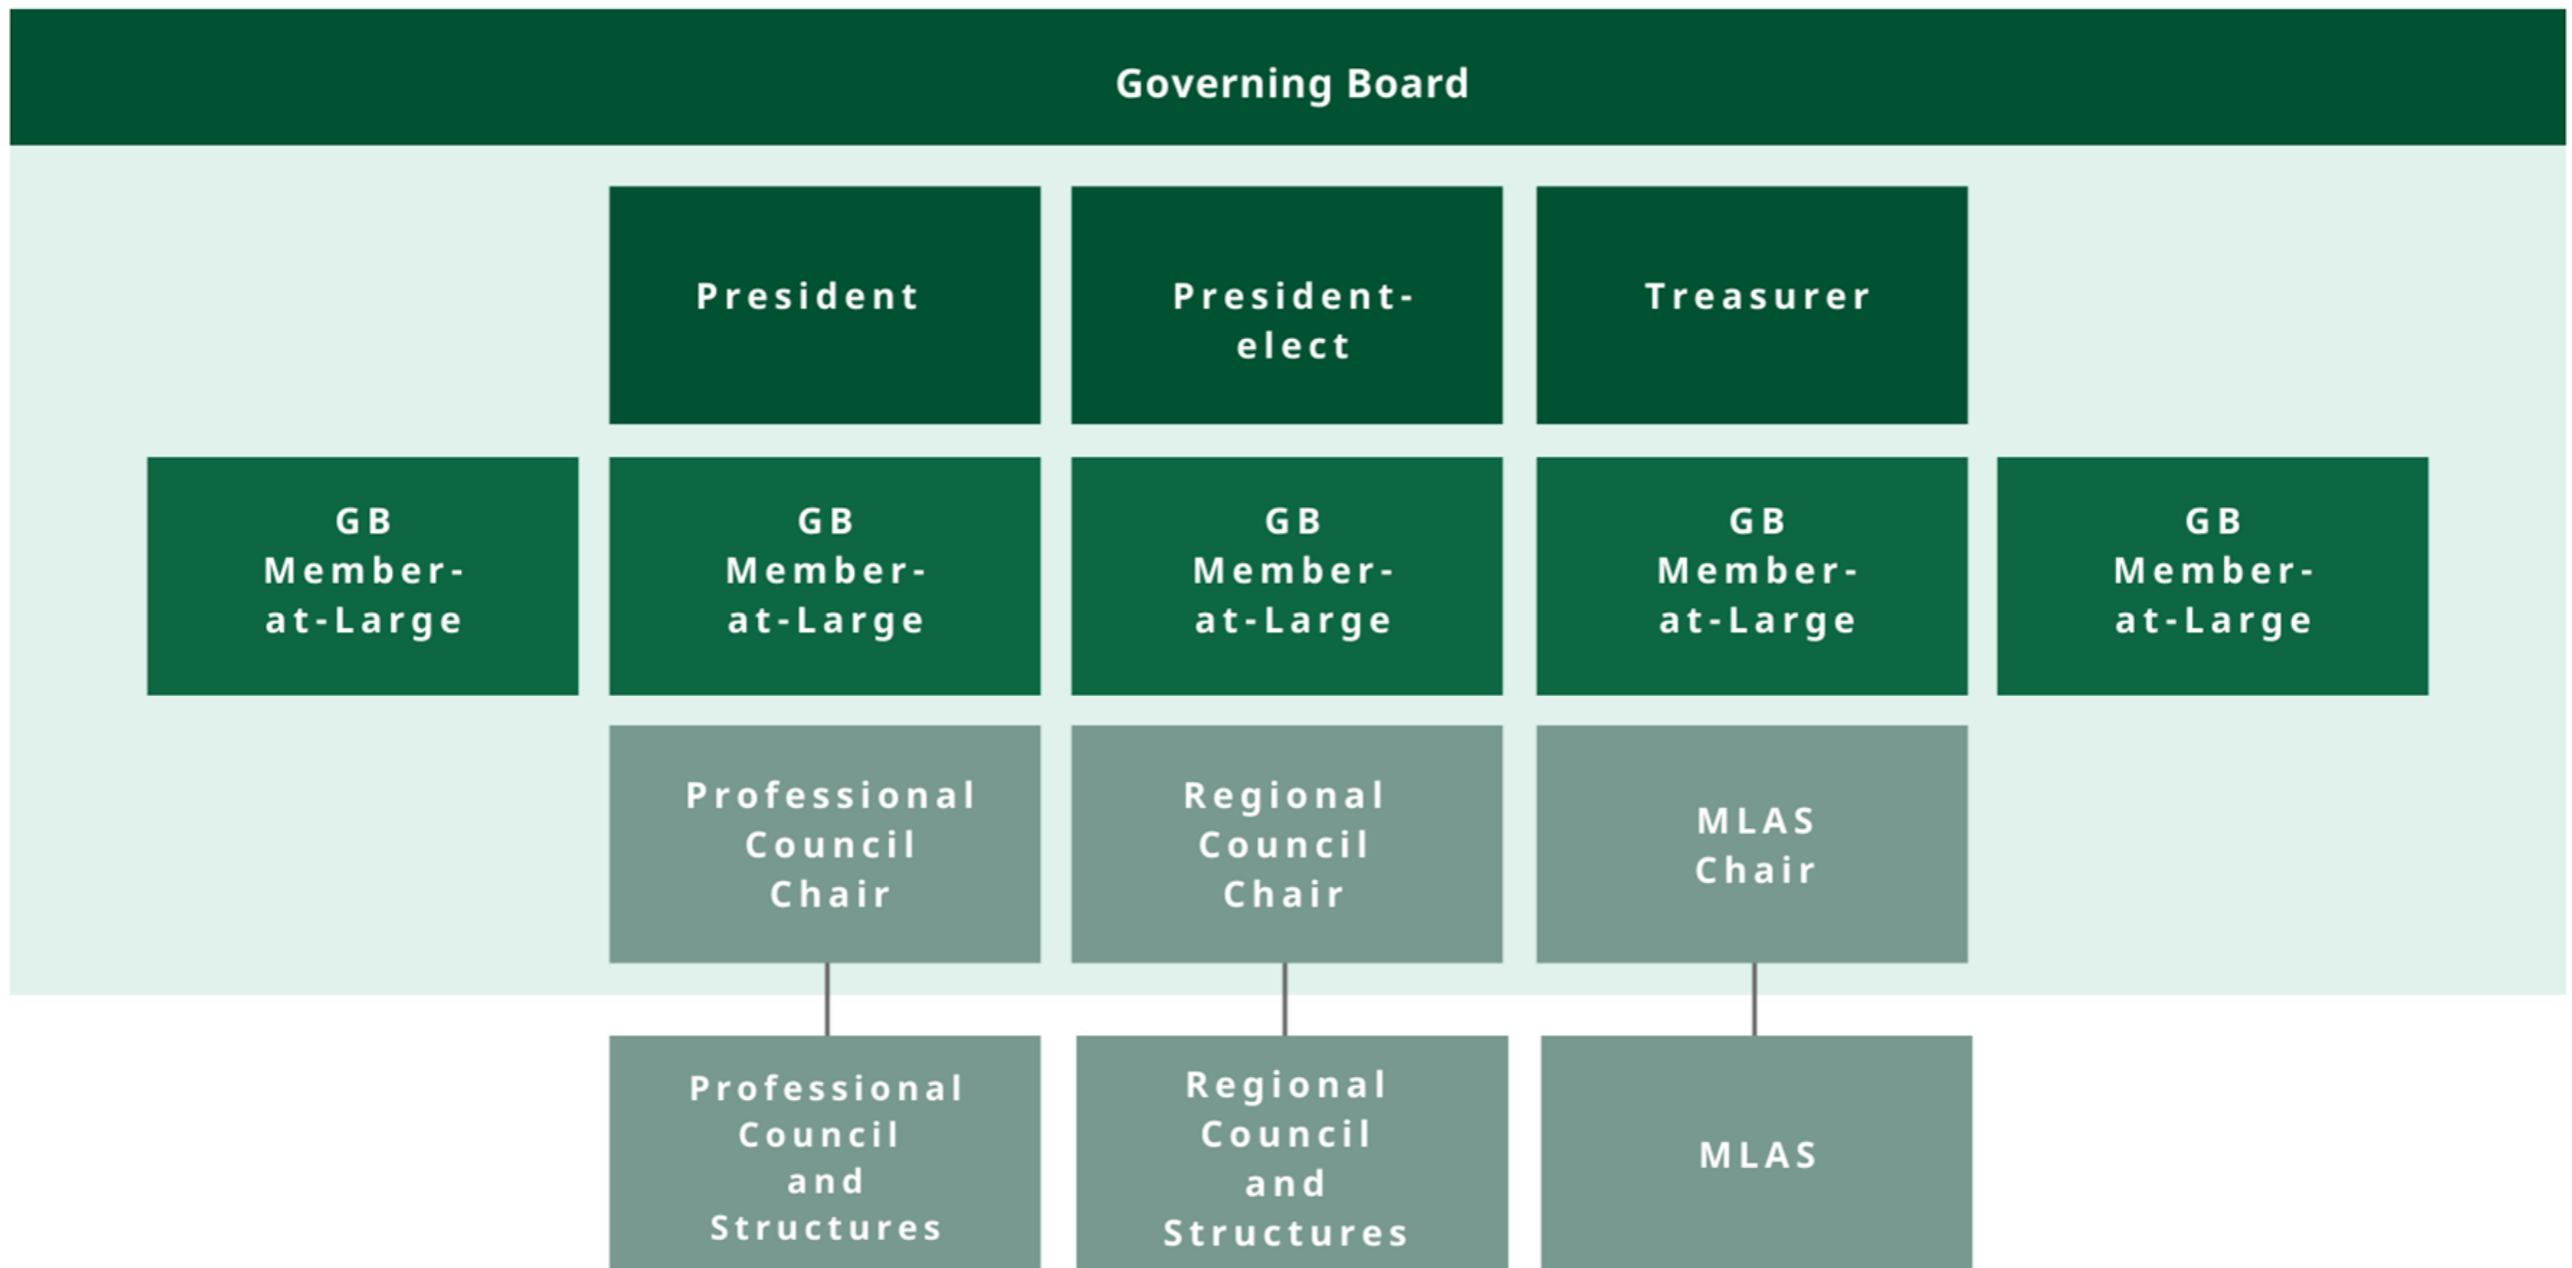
Governing Board

President

President-elect

Treasurer

GB Member-at-Large

GB Member-at-Large

GB Member-at-Large

GB Member-at-Large

GB Member-at-Large

Professional Council Chair

Regional Council Chair

MLAS Chair

Professional Council and Structures

Regional Council and Structures

MLAS